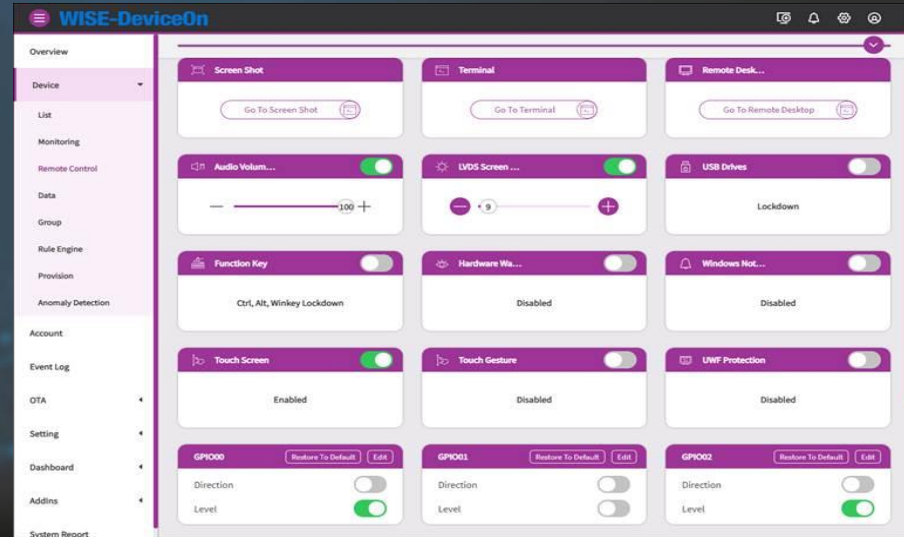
WISE-DeviceOn

Overview

Device

List

Monitoring

Remote Control

Data

Group

Rule Engine

Provision

Anomaly Detection

Account

Event Log

OTA

Setting

Dashboard

Addins

System Report

Screen Shot

Go To Screen Shot

Terminal

Go To Terminal

Remote Desk...

Go To Remote Desktop

Audio Volum...

100

LVDS Screen ...

9

USB Drives

Lockdown

Function Key

Ctrl, Alt, Winkey Lockdown

Hardware Wa...

Disabled

Windows Not...

Disabled

Touch Screen

Enabled

Touch Gesture

Disabled

UWF Protection

Disabled

GPIO00

Restore To Default

Edit

Direction

Level

GPIO01

Restore To Default

Edit

Direction

Level

GPIO02

Restore To Default

Edit

Direction

Level